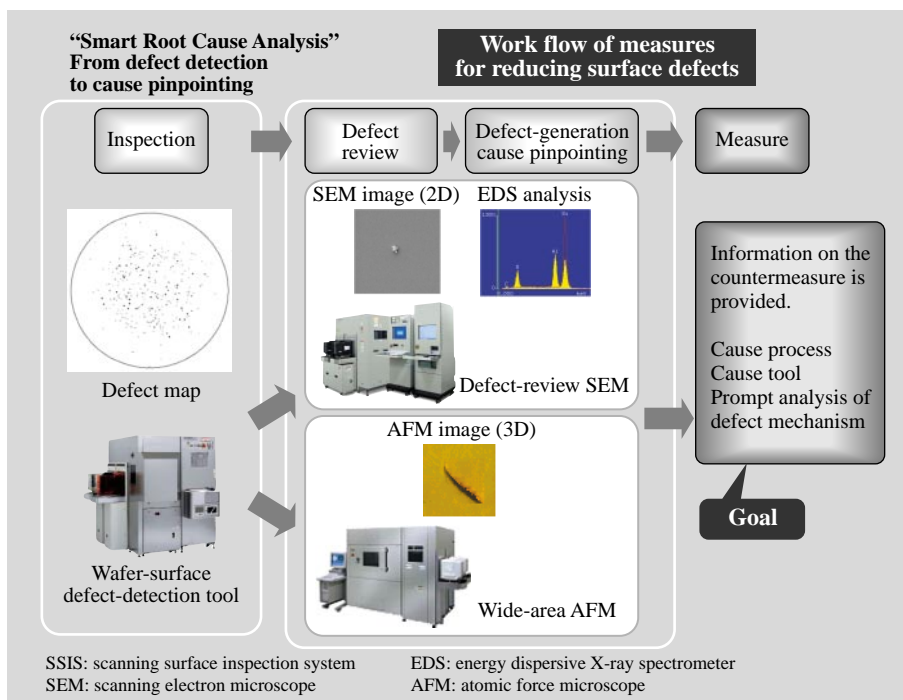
"Smart Root Cause Analysis" From defect detection to cause pinpointing

Work flow of measures for reducing surface defects

Inspection

Defect review

Defect-generation cause pinpointing

Measure

SEM image (2D)

EDS analysis

Defect map

Defect-review SEM

Information on the countermeasure is provided.

Cause process
Cause tool
Prompt analysis of defect mechanism

AFM image (3D)

Goal

Wafer-surface defect-detection tool

Wide-area AFM

SSIS: scanning surface inspection system
SEM: scanning electron microscope
EDS: energy dispersive X-ray spectrometer
AFM: atomic force microscope